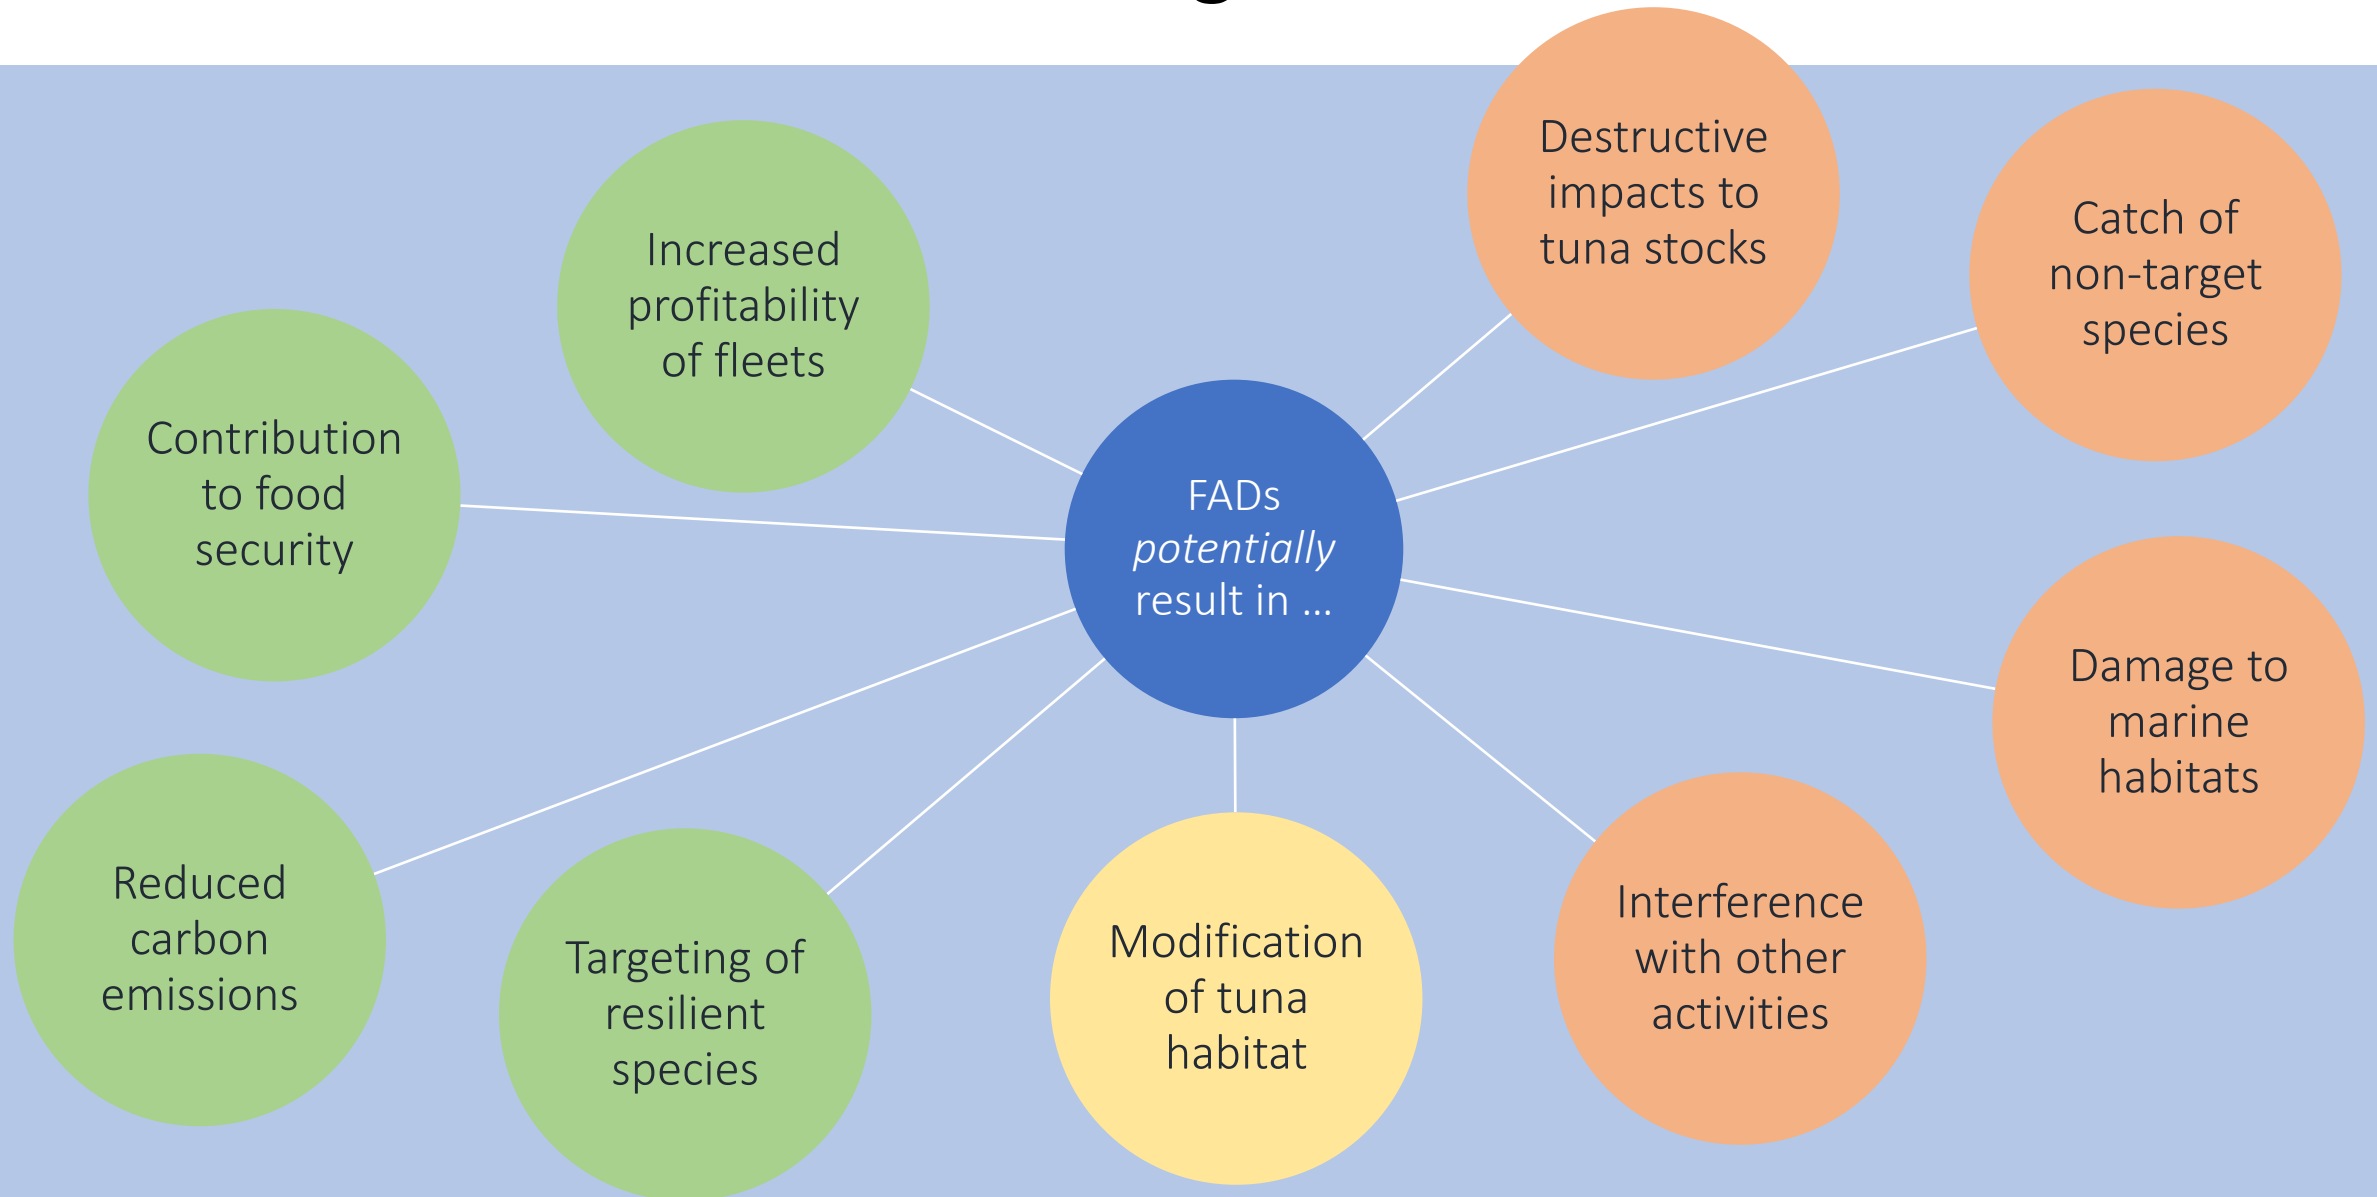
FADs *potentially* result in ...

Increased profitability of fleets

Contribution to food security

Reduced carbon emissions

Targeting of resilient species

Modification of tuna habitat

Interference with other activities

Damage to marine habitats

Catch of non-target species

Destructive impacts to tuna stocks